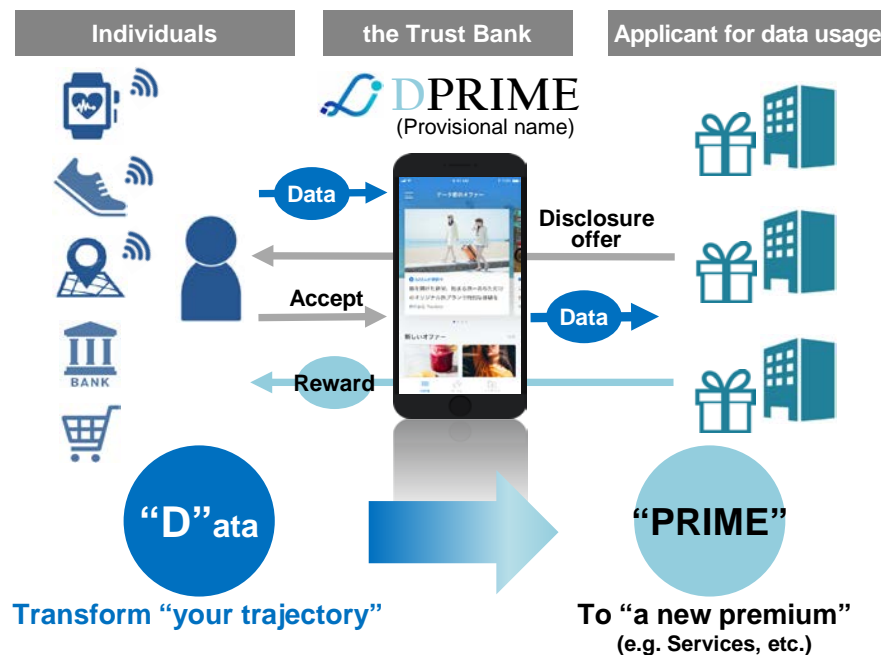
Individuals

the Trust Bank

Applicant for data usage

DPRIME
(Provisional name)

BANK

Data

Disclosure offer

Accept

Data

Reward

データ便のオファー

新しいオファー

"D"ata

Transform "your trajectory"

"PRIME"

To "a new premium"
(e.g. Services, etc.)